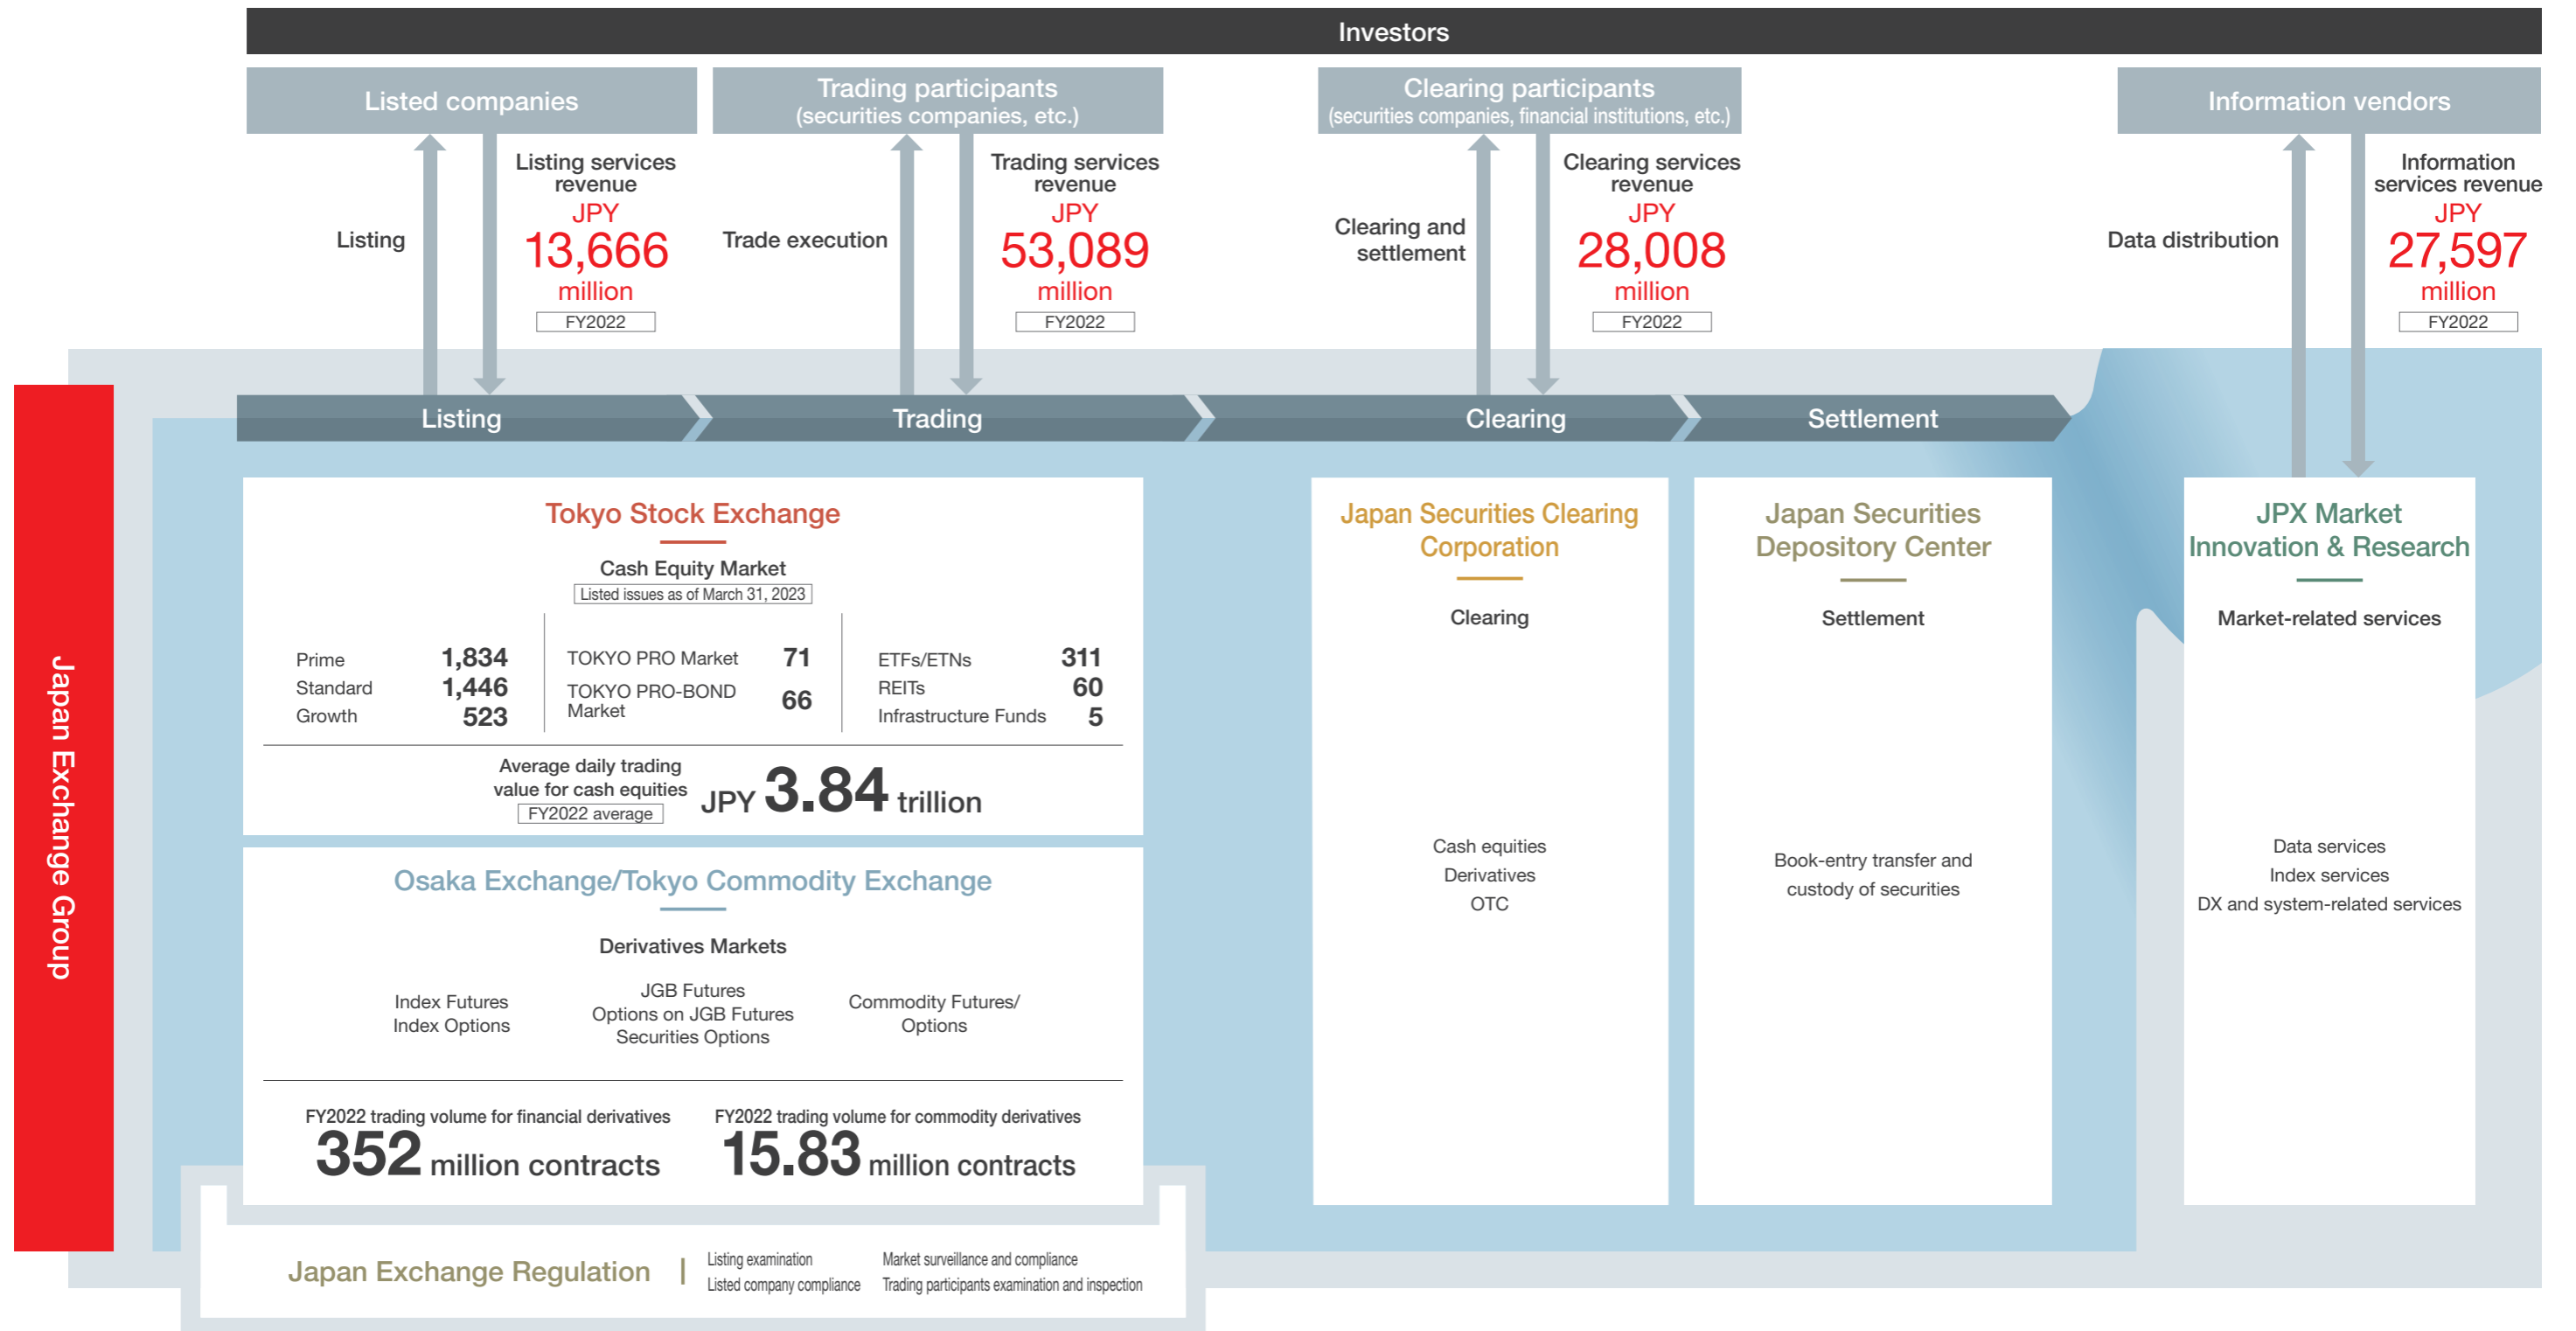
Investors

Listed companies

Trading participants (securities companies, etc.)

Clearing participants (securities companies, financial institutions, etc.)

Information vendors

Listing

Listing services revenue JPY 13,666 million FY2022

Trade execution

Trading services revenue JPY 53,089 million FY2022

Clearing and settlement

Clearing services revenue JPY 28,008 million FY2022

Data distribution

Information services revenue JPY 27,597 million FY2022

Listing

Trading

Clearing

Settlement

Japan Exchange Group

Tokyo Stock Exchange

Cash Equity Market

Listed issues as of March 31, 2023

| Prime | 1,834 |
|---|---|
| Standard | 1,446 |
| Growth | 523 |

| TOKYO PRO Market | 71 |
|---|---|
| TOKYO PRO-BOND Market | 66 |

| ETFs/ETNs | 311 |
|---|---|
| REITs | 60 |
| Infrastructure Funds | 5 |

Average daily trading value for cash equities FY2022 average JPY 3.84 trillion

Osaka Exchange/Tokyo Commodity Exchange

Derivatives Markets

Index Futures
Index Options

JGB Futures
Options on JGB Futures
Securities Options

Commodity Futures/ Options

FY2022 trading volume for financial derivatives 352 million contracts

FY2022 trading volume for commodity derivatives 15.83 million contracts

Japan Securities Clearing Corporation

Clearing

Cash equities
Derivatives
OTC

Japan Securities Depository Center

Settlement

Book-entry transfer and custody of securities

JPX Market Innovation & Research

Market-related services

Data services
Index services
DX and system-related services

Japan Exchange Regulation | Listing examination
Listed company compliance
Market surveillance and compliance
Trading participants examination and inspection